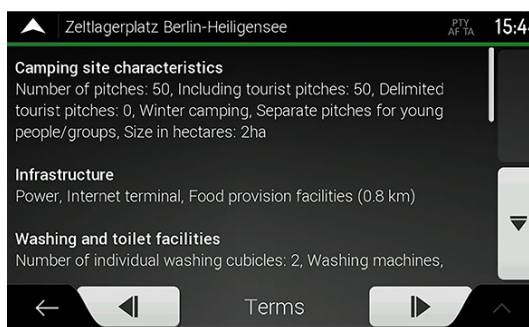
Zeltlagerplatz Berlin-Heiligensee

PTY AF TA 15:4

Camping site characteristics
Number of pitches: 50, Including tourist pitches: 50, Delimited tourist pitches: 0, Winter camping, Separate pitches for young people/groups, Size in hectares: 2ha

Infrastructure
Power, Internet terminal, Food provision facilities (0.8 km)

Washing and toilet facilities
Number of individual washing cubicles: 2, Washing machines,

Terms